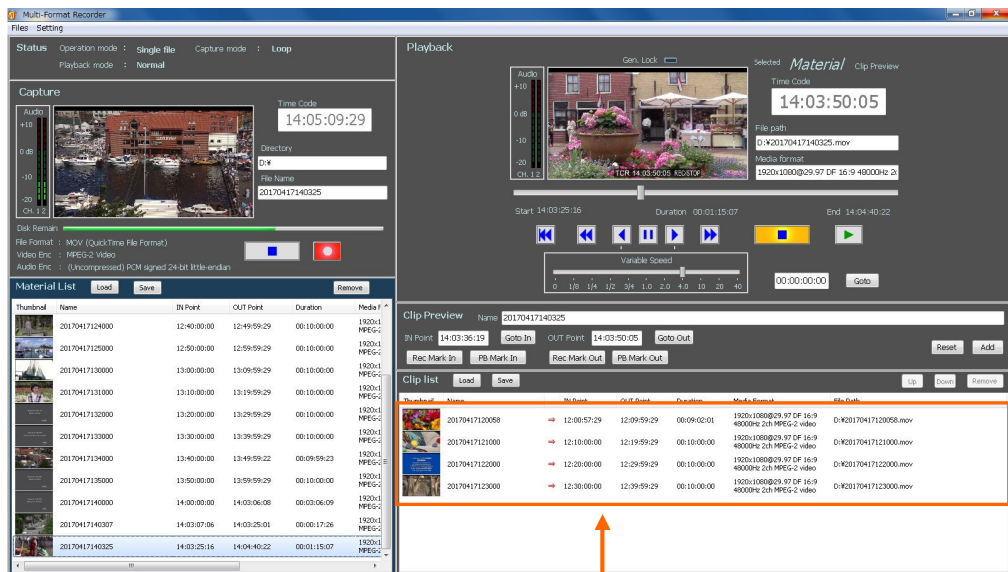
Multi-Format Recorder

Files Setting

Status Operation mode : Single file Capture mode : Loop

Playback mode : Normal

Capture

Audio +10 0 dB -10 -20 CH. 1 2

Time Code
14:05:09:29

Directory
D:¥

File Name
20170417140325

Disk Remain

File Format : MOV (QuickTime File Format)
Video Enc : MPEG-2 Video
Audio Enc : (Uncompressed) PCM signed 24-bit little-endian

Material List Load Save Remove

| Thumbnail | Name | IN Point | OUT Point | Duration | Media F |
|---|---|---|---|---|---|
| | 20170417124000 | 12:40:00:00 | 12:49:59:29 | 00:10:00:00 | 1920x1 MPEG-2 |
| | 20170417125000 | 12:50:00:00 | 12:59:59:29 | 00:10:00:00 | 1920x1 MPEG-2 |
| | 20170417130000 | 13:00:00:00 | 13:09:59:29 | 00:10:00:00 | 1920x1 MPEG-2 |
| | 20170417131000 | 13:10:00:00 | 13:19:59:29 | 00:10:00:00 | 1920x1 MPEG-2 |
| | 20170417132000 | 13:20:00:00 | 13:29:59:29 | 00:10:00:00 | 1920x1 MPEG-2 |
| | 20170417133000 | 13:30:00:00 | 13:39:59:29 | 00:10:00:00 | 1920x1 MPEG-2 |
| | 20170417134000 | 13:40:00:00 | 13:49:59:22 | 00:09:59:23 | 1920x1 MPEG-2 |
| | 20170417135000 | 13:50:00:00 | 13:59:59:29 | 00:10:00:00 | 1920x1 MPEG-2 |
| | 20170417140000 | 14:00:00:00 | 14:03:06:08 | 00:03:06:09 | 1920x1 MPEG-2 |
| | 20170417140307 | 14:03:07:06 | 14:03:25:01 | 00:00:17:26 | 1920x1 MPEG-2 |
| | 20170417140325 | 14:03:25:16 | 14:04:40:22 | 00:01:15:07 | 1920x1 MPEG-2 |

Playback

Gen. Lock

Audio +10 0 dB -10 -20 CH. 1 2

TCR 14:03:50:05 REC/STOP

Selected Material Clip Preview

Time Code
14:03:50:05

File path
D:¥20170417140325.mov

Media format
1920x1080@29.97 DF 16:9 48000Hz 2c

Start 14:03:25:16 Duration 00:01:15:07 End 14:04:40:22

Variable Speed
0 1/8 1/4 1/2 3/4 1.0 2.0 4.0 10 20 40

00:00:00:00 Goto

Clip Preview Name 20170417140325

IN Point 14:03:36:19 Goto In OUT Point 14:03:50:05 Goto Out

Rec Mark In PB Mark In Rec Mark Out PB Mark Out Reset Add

Clip list Load Save Up Down Remove

| Thumbnail | Name | | IN Point | OUT Point | Duration | Media Format | File Path |
|---|---|---|---|---|---|---|---|
| | 20170417120058 | ⇒ | 12:00:57:29 | 12:09:59:29 | 00:09:02:01 | 1920x1080@29.97 DF 16:9 48000Hz 2ch MPEG-2 video | D:¥20170417120058.mov |
| | 20170417121000 | ⇒ | 12:10:00:00 | 12:19:59:29 | 00:10:00:00 | 1920x1080@29.97 DF 16:9 48000Hz 2ch MPEG-2 video | D:¥20170417121000.mov |
| | 20170417122000 | ⇒ | 12:20:00:00 | 12:29:59:29 | 00:10:00:00 | 1920x1080@29.97 DF 16:9 48000Hz 2ch MPEG-2 video | D:¥20170417122000.mov |
| | 20170417123000 | ⇒ | 12:30:00:00 | 12:39:59:29 | 00:10:00:00 | 1920x1080@29.97 DF 16:9 48000Hz 2ch MPEG-2 video | D:¥20170417123000.mov |